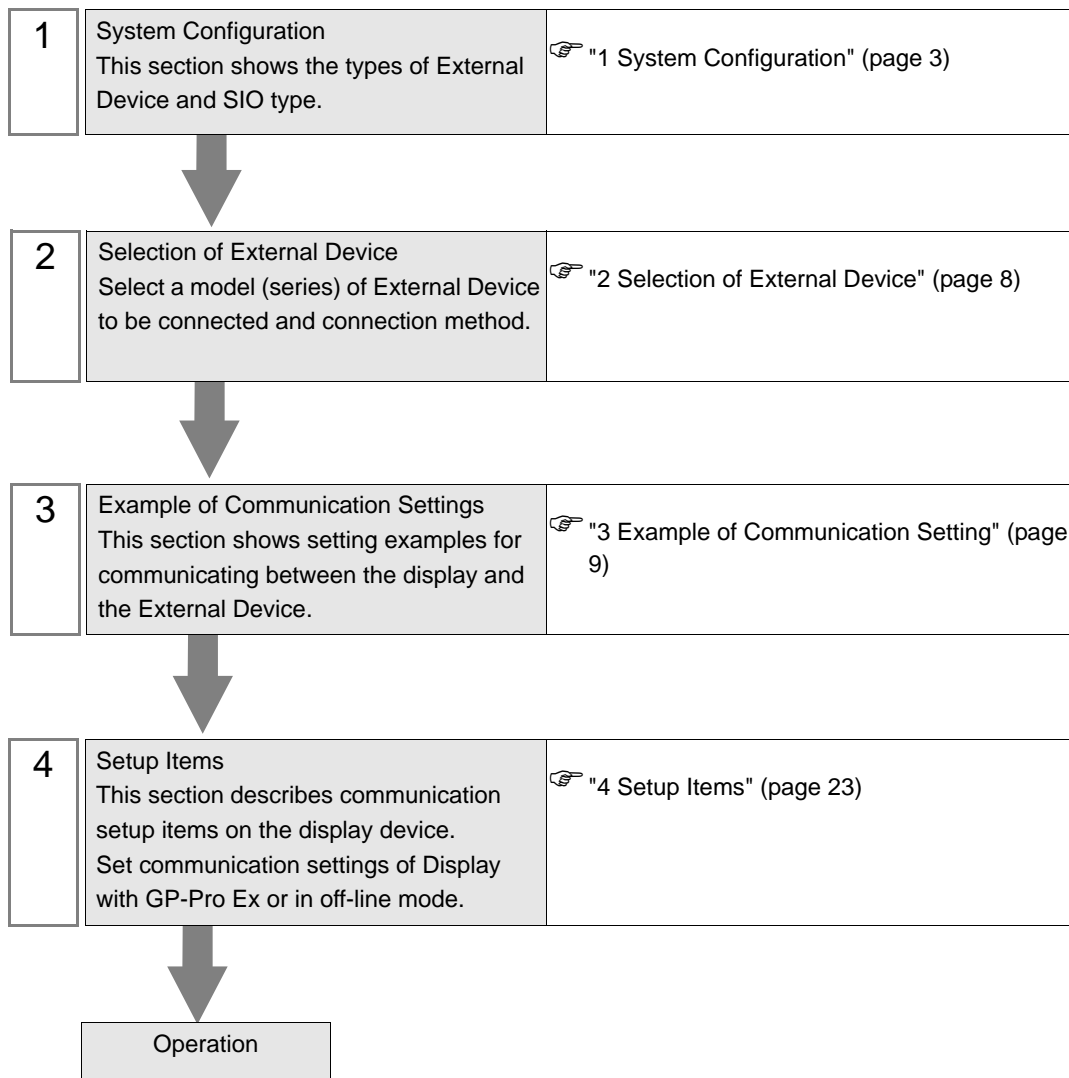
1

System Configuration
This section shows the types of External Device and SIO type.

☞ "1 System Configuration" (page 3)

2

Selection of External Device
Select a model (series) of External Device to be connected and connection method.

☞ "2 Selection of External Device" (page 8)

3

Example of Communication Settings
This section shows setting examples for communicating between the display and the External Device.

☞ "3 Example of Communication Setting" (page 9)

4

Setup Items
This section describes communication setup items on the display device.
Set communication settings of Display with GP-Pro Ex or in off-line mode.

☞ "4 Setup Items" (page 23)

Operation